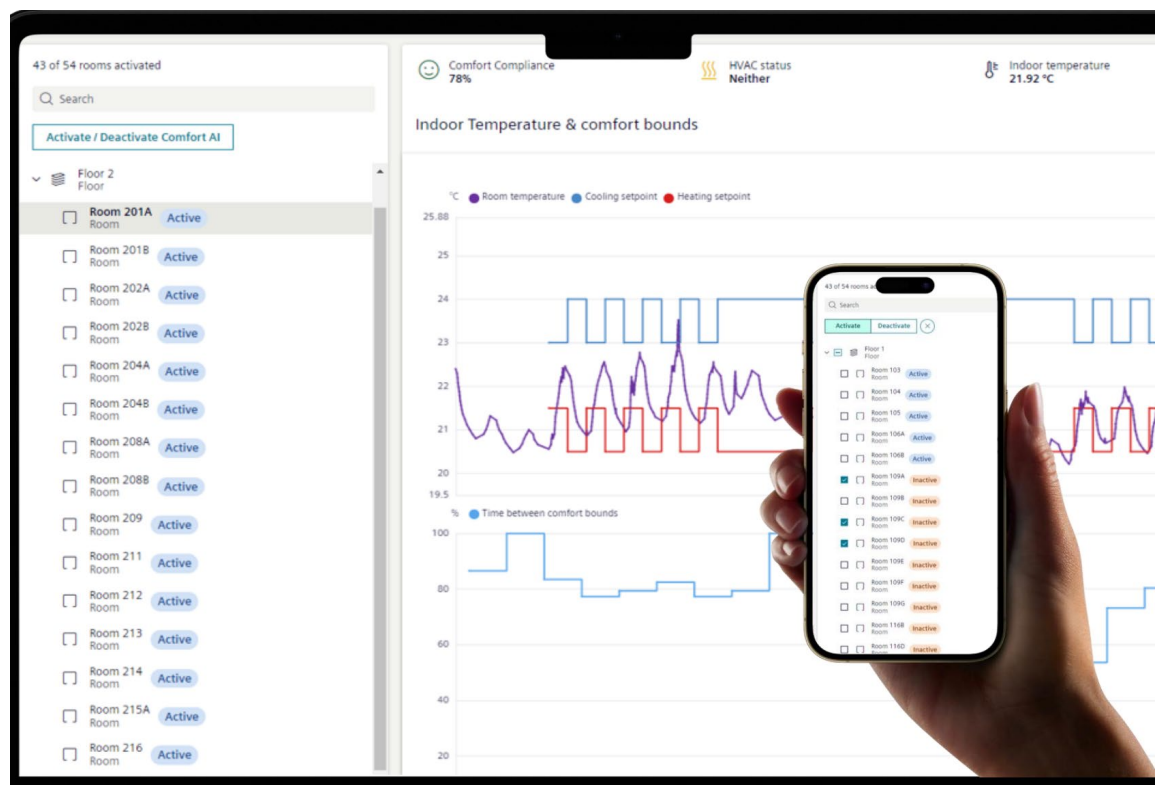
43 of 54 rooms activated

Search

Activate / Deactivate Comfort AI

Floor 2
Floor

Room 201A
Room
Active

Room 201B
Room
Active

Room 202A
Room
Active

Room 202B
Room
Active

Room 204A
Room
Active

Room 204B
Room
Active

Room 208A
Room
Active

Room 208B
Room
Active

Room 209
Room
Active

Room 211
Room
Active

Room 212
Room
Active

Room 213
Room
Active

Room 214
Room
Active

Room 215A
Room
Active

Room 216
Room
Active

Comfort Compliance
78%

HVAC status
Neither

Indoor temperature
21.92 °C

Indoor Temperature & comfort bounds

°C Room temperature Cooling setpoint Heating setpoint

25.88
25
24
23
22
21
20
19.5

% Time between comfort bounds

100
80
60
40
20

43 of 54 rooms a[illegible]

Search

Activate Deactivate

Floor 1
Floor

Room 103
Room
Active

Room 104
Room
Active

Room 105
Room
Active

Room 106A
Room
Active

Room 106B
Room
Active

Room 109A
Room
Inactive

Room 109B
Room
Inactive

Room 109C
Room
Inactive

Room 109D
Room
Inactive

Room 109E
Room
Inactive

Room 109F
Room
Inactive

Room 109G
Room
Inactive

Room 116B
Room
Inactive

Room 116D
Room
Inactive